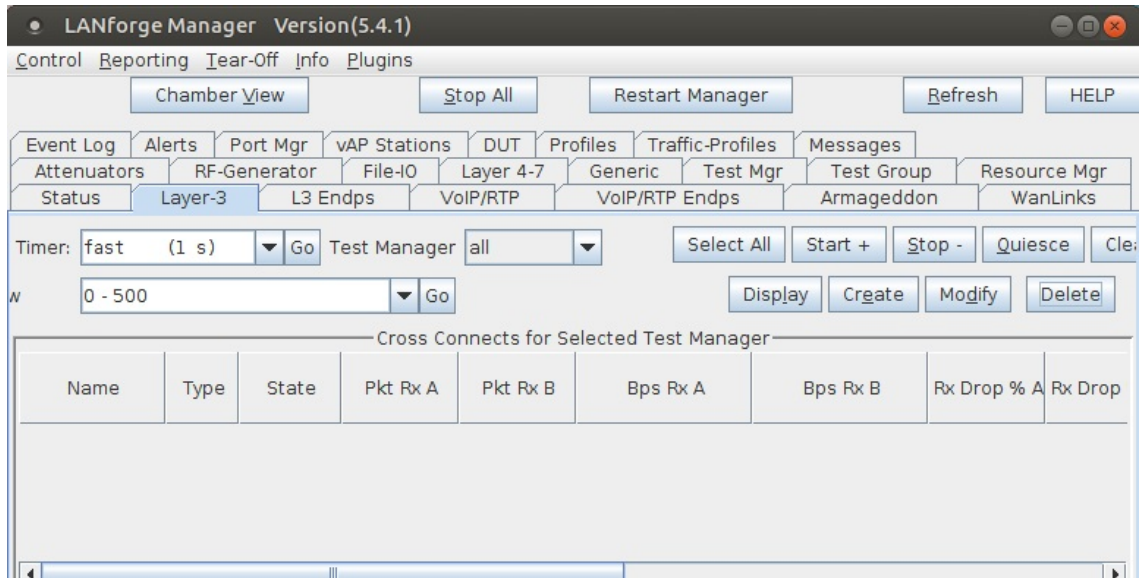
LANforge Manager Version(5.4.1)

Control Reporting Tear-Off Info Plugins

Chamber View | Stop All | Restart Manager | Refresh | HELP

Event Log | Alerts | Port Mgr | vAP Stations | DUT | Profiles | Traffic-Profiles | Messages

Attenuators | RF-Generator | File-IO | Layer 4-7 | Generic | Test Mgr | Test Group | Resource Mgr

Status | Layer-3 | L3 Endps | VoIP/RTP | VoIP/RTP Endps | Armageddon | WanLinks

Timer: fast (1 s) Go Test Manager all

Select All | Start + | Stop - | Quiesce | Cle

w 0 - 500 Go

Display | Create | Modify | Delete

Cross Connects for Selected Test Manager

| Name | Type | State | Pkt Rx A | Pkt Rx B | Bps Rx A | Bps Rx B | Rx Drop % A | Rx Drop |
|---|---|---|---|---|---|---|---|---|